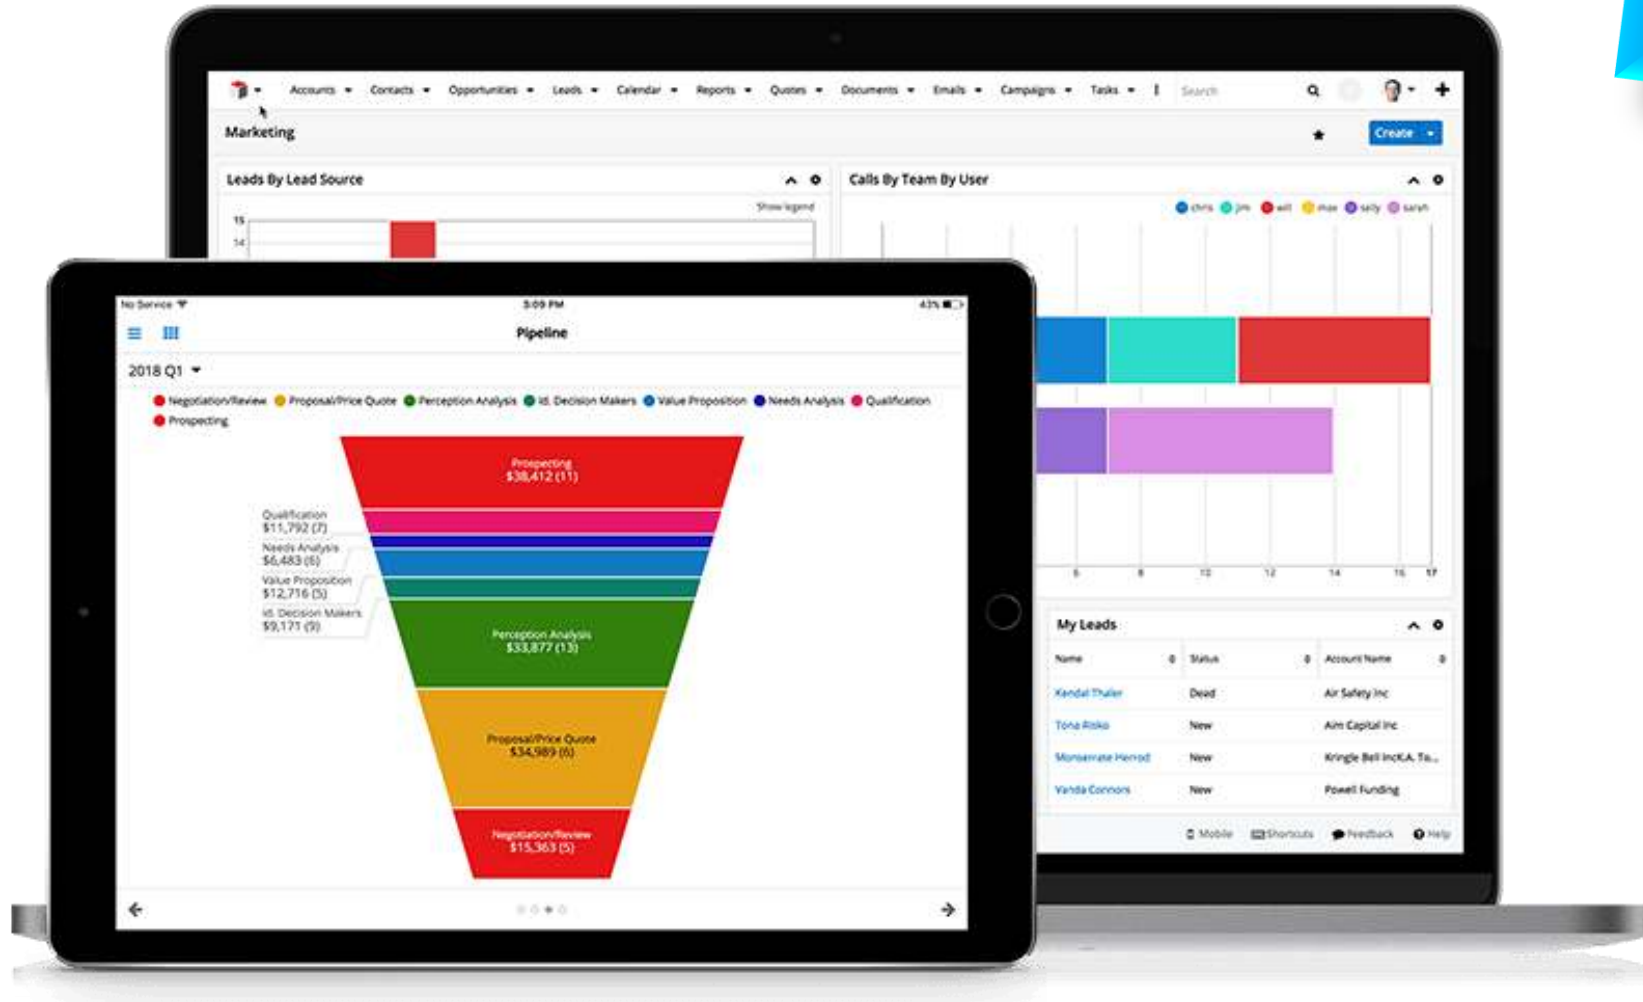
Accounts Contacts Opportunities Leads Calendar Reports Quotes Documents Emails Campaigns Tasks Search

Marketing

Create

Leads By Lead Source

Show legend

15
14

Calls By Team By User

chris jim will max sally sarah

6 8 10 12 14 16 17

My Leads

| Name | Status | Account Name |
|---|---|---|
| Kendal Thaler | Dead | Air Safety Inc |
| Tona Risko | New | Aim Capital Inc |
| Monserrate Herrod | New | Kringle Bell IncK.A. To... |
| Vanda Connors | New | Powell Funding |

Mobile Shortcuts Feedback Help

No Service 5:09 PM 43%

Pipeline

2018 Q1

Negotiation/Review Proposal/Price Quote Perception Analysis Id. Decision Makers Value Proposition Needs Analysis Qualification Prospecting

Prospecting $38,412 (11)

Qualification $11,792 (7)

Needs Analysis $6,483 (6)

Value Proposition $12,716 (5)

Id. Decision Makers $9,171 (9)

Perception Analysis $33,877 (13)

Proposal/Price Quote $34,989 (6)

Negotiation/Review $15,363 (5)